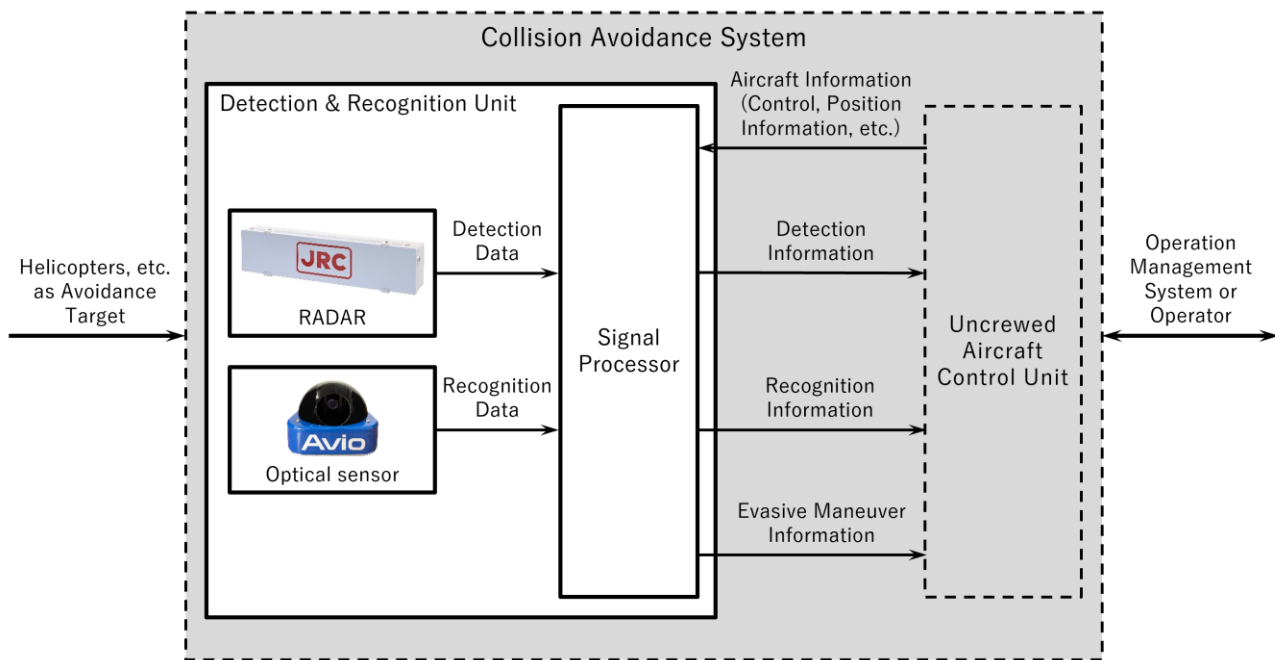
Collision Avoidance System

Detection & Recognition Unit

Aircraft Information (Control, Position Information, etc.)

Helicopters, etc. as Avoidance Target

JRC

RADAR

Detection Data

Avio

Optical sensor

Recognition Data

Signal Processor

Detection Information

Recognition Information

Evasive Maneuver Information

Uncrewed Aircraft Control Unit

Operation Management System or Operator